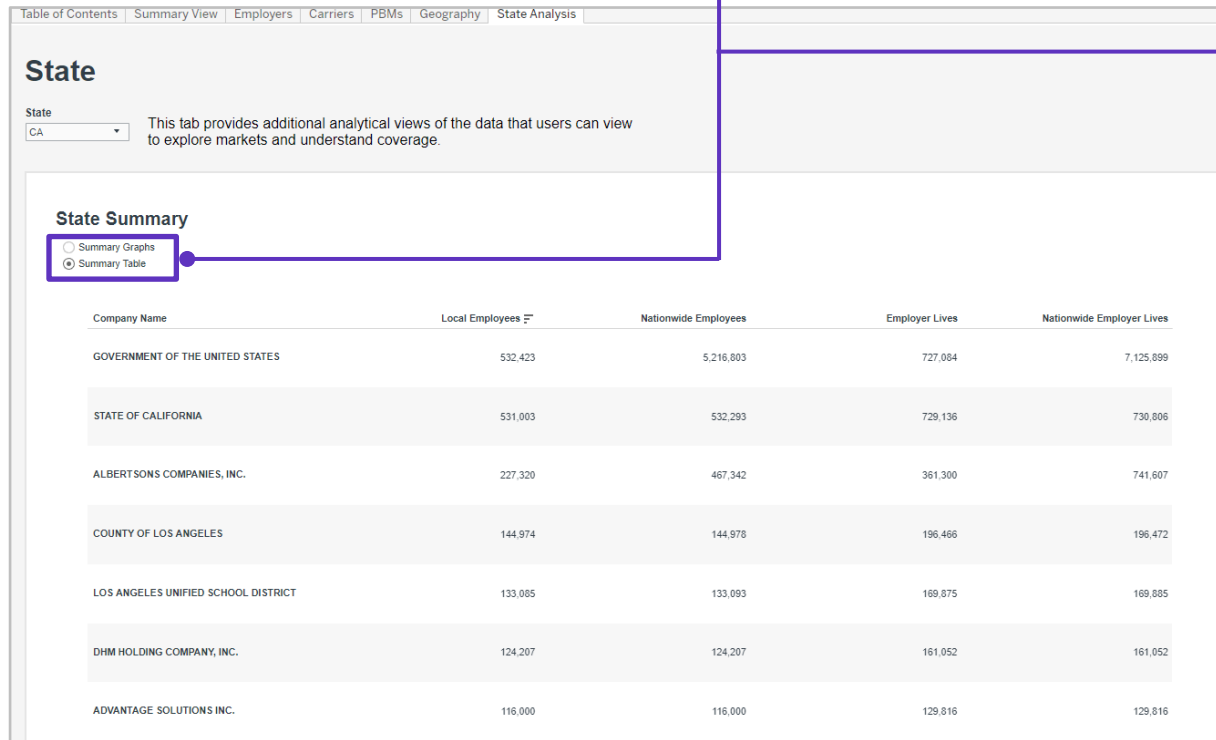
Table of Contents | Summary View | Employers | Carriers | PBMs | Geography | State Analysis

State

State
CA

This tab provides additional analytical views of the data that users can view to explore markets and understand coverage.

State Summary

Summary Graphs
Summary Table

| Company Name | Local Employees | Nationwide Employees | Employer Lives | Nationwide Employer Lives |
|---|---|---|---|---|
| GOVERNMENT OF THE UNITED STATES | 532,423 | 5,216,803 | 727,084 | 7,125,899 |
| STATE OF CALIFORNIA | 531,003 | 532,293 | 729,136 | 730,806 |
| ALBERTSONS COMPANIES, INC. | 227,320 | 467,342 | 361,300 | 741,607 |
| COUNTY OF LOS ANGELES | 144,974 | 144,978 | 196,466 | 196,472 |
| LOS ANGELES UNIFIED SCHOOL DISTRICT | 133,085 | 133,093 | 169,875 | 169,885 |
| DHM HOLDING COMPANY, INC. | 124,207 | 124,207 | 161,052 | 161,052 |
| ADVANTAGE SOLUTIONS INC. | 116,000 | 116,000 | 129,816 | 129,816 |